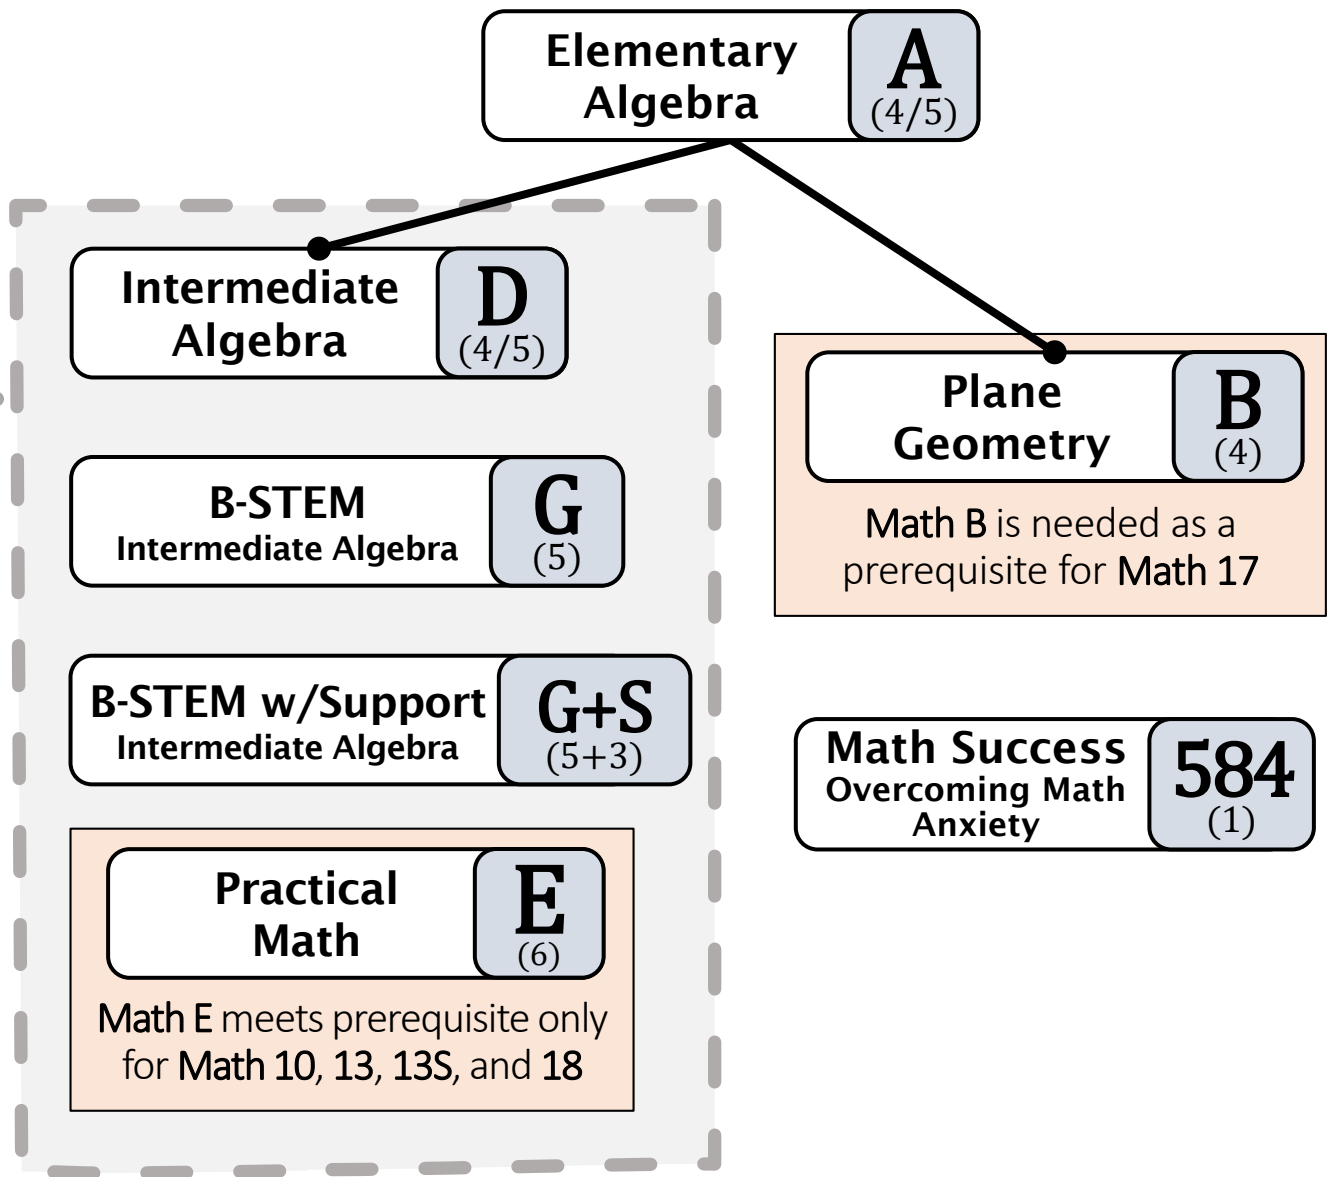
Elementary Algebra
A
(4/5)

Intermediate Algebra
D
(4/5)

B-STEM
Intermediate Algebra
G
(5)

B-STEM w/Support
Intermediate Algebra
G+S
(5+3)

Practical Math
E
(6)

Math E meets prerequisite only for Math 10, 13, 13S, and 18

Plane Geometry
B
(4)

Math B is needed as a prerequisite for Math 17

Math Success
Overcoming Math Anxiety
584
(1)